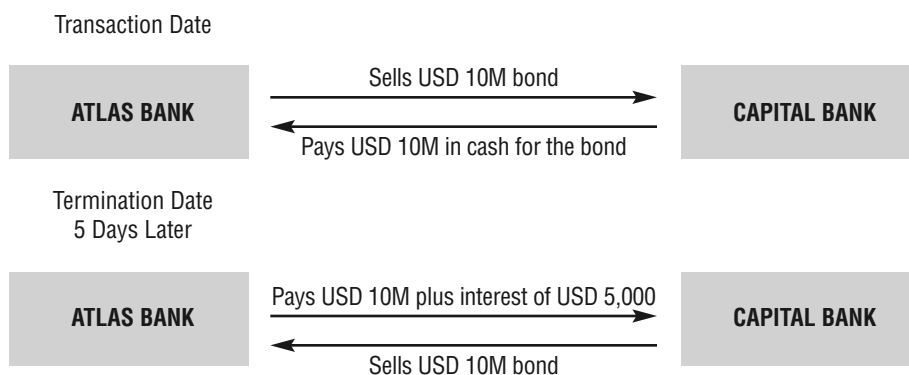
Transaction Date

ATLAS BANK

Sells USD 10M bond

Pays USD 10M in cash for the bond

CAPITAL BANK

Termination Date
5 Days Later

ATLAS BANK

Pays USD 10M plus interest of USD 5,000

Sells USD 10M bond

CAPITAL BANK